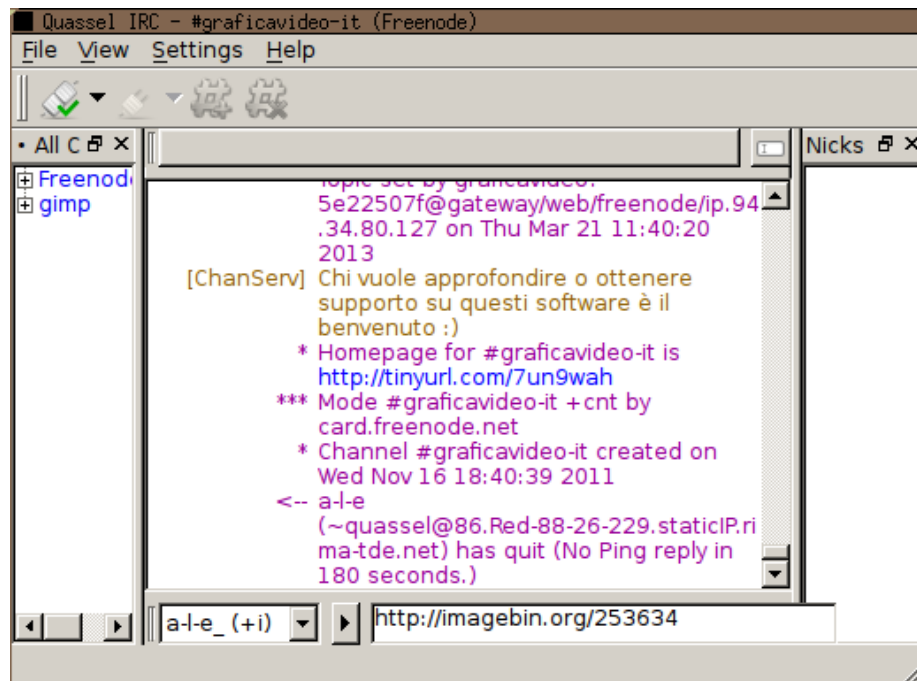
Quassel IRC - #graficavideo-it (Freenode)

File View Settings Help

• All C

Freenod
gimp

Nicks

Topic set by graficavideo: 5e22507f@gateway/web/freenode/ip.94.34.80.127 on Thu Mar 21 11:40:20 2013

[ChanServ] Chi vuole approfondire o ottenere supporto su questi software è il benvenuto :)

* Homepage for #graficavideo-it is http://tinyurl.com/7un9wah

*** Mode #graficavideo-it +cnt by card.freenode.net

* Channel #graficavideo-it created on Wed Nov 16 18:40:39 2011

<-- a-l-e (~quassel@86.Red-88-26-229.staticIP.rima-tde.net) has quit (No Ping reply in 180 seconds.)

a-l-e_ (+i)

http://imagebin.org/253634